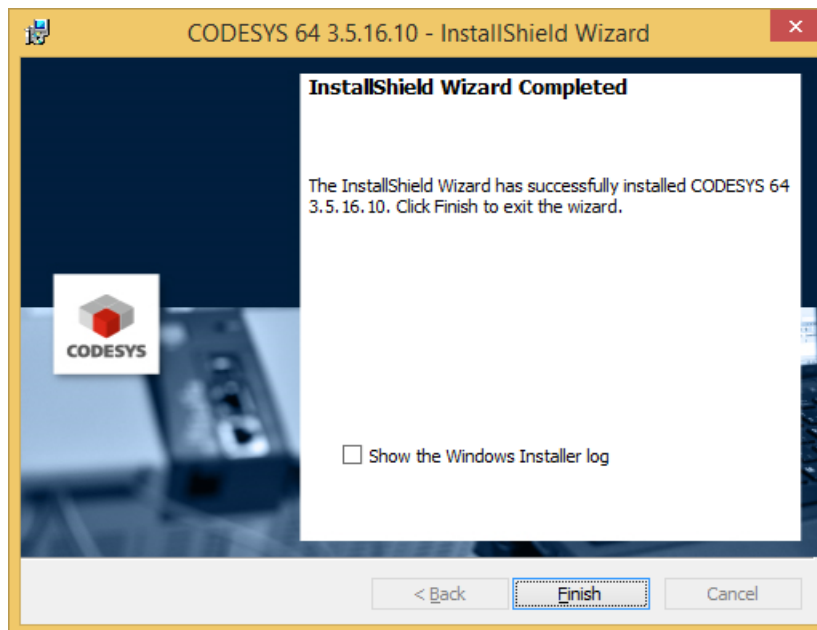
CODESYS 64 3.5.16.10 - InstallShield Wizard

InstallShield Wizard Completed

The InstallShield Wizard has successfully installed CODESYS 64 3.5.16.10. Click Finish to exit the wizard.

CODESYS

Show the Windows Installer log

< Back

Finish

Cancel